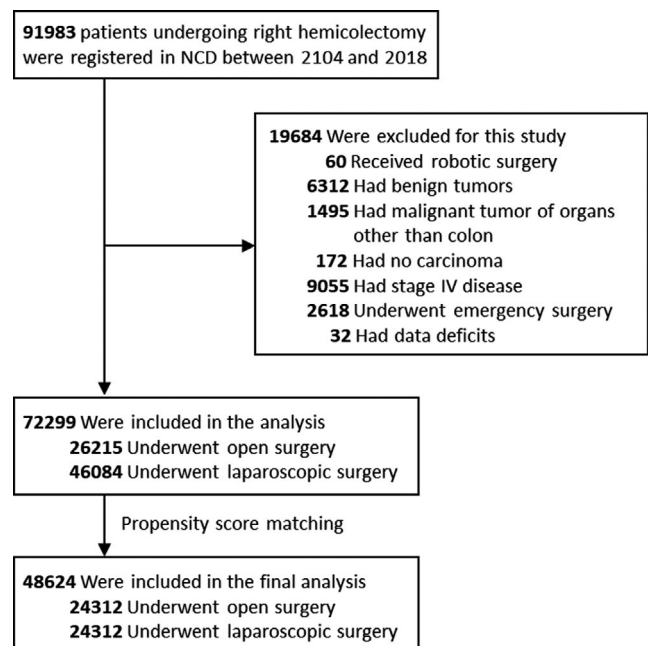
**91983** patients undergoing right hemicolectomy were registered in NCD between 2104 and 2018

**19684** Were excluded for this study
**60** Received robotic surgery
**6312** Had benign tumors
**1495** Had malignant tumor of organs other than colon
**172** Had no carcinoma
**9055** Had stage IV disease
**2618** Underwent emergency surgery
**32** Had data deficits

**72299** Were included in the analysis
**26215** Underwent open surgery
**46084** Underwent laparoscopic surgery

Propensity score matching

**48624** Were included in the final analysis
**24312** Underwent open surgery
**24312** Underwent laparoscopic surgery